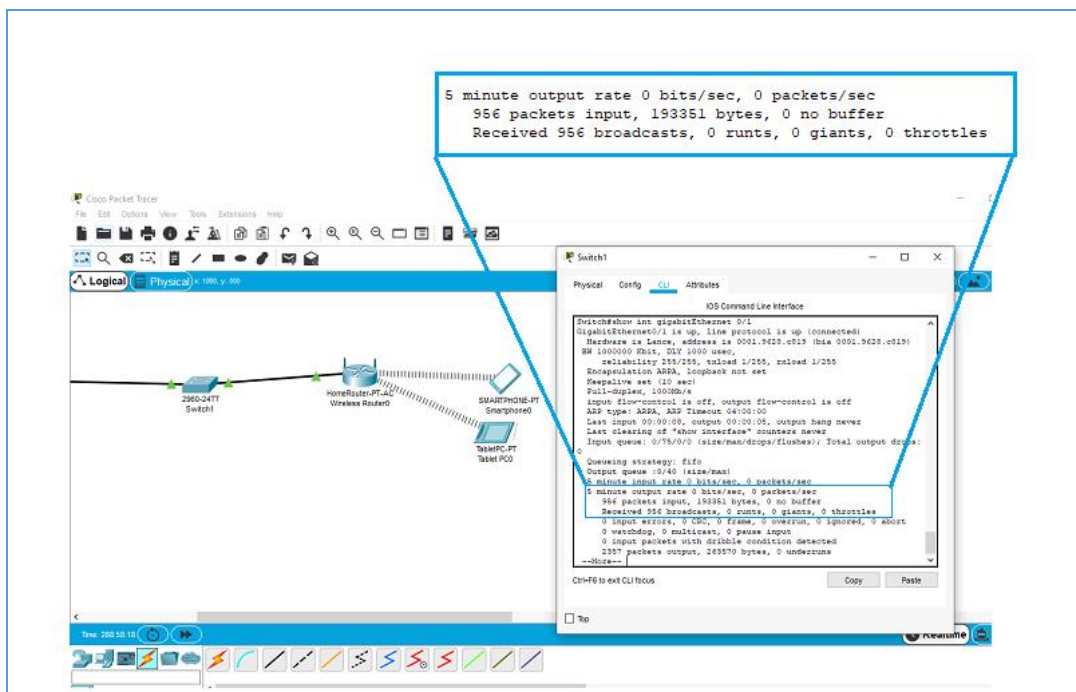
5 minute output rate 0 bits/sec, 0 packets/sec
956 packets input, 193351 bytes, 0 no buffer
Received 956 broadcasts, 0 runts, 0 giants, 0 throttles

Cisco Packet Tracer

File Edit Options View Tools Extensions Help

Logical Physical x: 1090, y: 500

2960-24TT
Switch1

HomeRouter-PT-AC
Wireless Router0

SMARTPHONE-PT
Smartphone0

TabletPC-PT
Tablet PC0

Time: 288:58:18

Realtime

Switch1

Physical Config CLI Attributes

IOS Command Line Interface

Switch#show int gigabitEthernet 0/1
GigabitEthernet0/1 is up, line protocol is up (connected)
Hardware is Lance, address is 0001.9628.c619 (bia 0001.9628.c619)
BW 1000000 Kbit, DLY 1000 usec,
reliability 255/255, txload 1/255, rxload 1/255
Encapsulation ARPA, loopback not set
Keepalive set (10 sec)
Full-duplex, 1000Mb/s
input flow-control is off, output flow-control is off
ARP type: ARPA, ARP Timeout 04:00:00
Last input 00:00:08, output 00:00:05, output hang never
Last clearing of "show interface" counters never
Input queue: 0/75/0/0 (size/max/drops/flushes); Total output drops:
0
Queueing strategy: fifo
Output queue :0/40 (size/max)
5 minute input rate 0 bits/sec, 0 packets/sec
5 minute output rate 0 bits/sec, 0 packets/sec
956 packets input, 193351 bytes, 0 no buffer
Received 956 broadcasts, 0 runts, 0 giants, 0 throttles
0 input errors, 0 CRC, 0 frame, 0 overrun, 0 ignored, 0 abort
0 watchdog, 0 multicast, 0 pause input
0 input packets with dribble condition detected
2357 packets output, 263570 bytes, 0 underruns
--More--

Ctrl+F6 to exit CLI focus

Copy Paste

Top